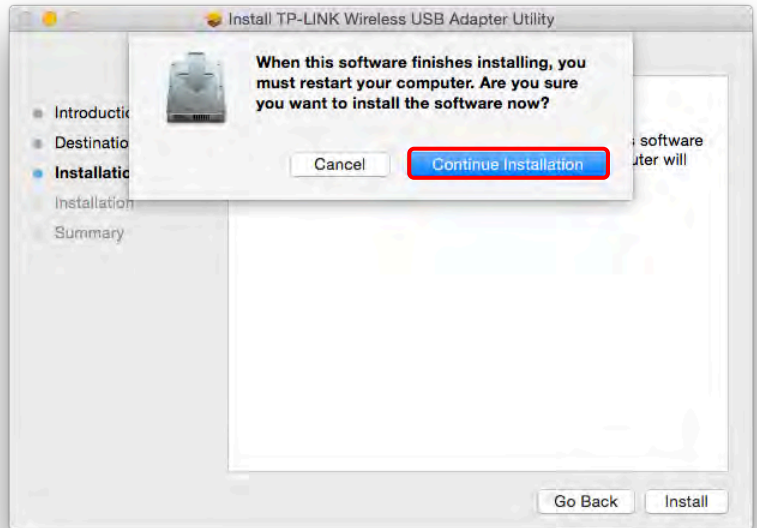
Install TP-LINK Wireless USB Adapter Utility

When this software finishes installing, you must restart your computer. Are you sure you want to install the software now?

Cancel

Continue Installation

Introductio

Destinatio

Installatio

Installation

Summary

s software

uter will

Go Back

Install